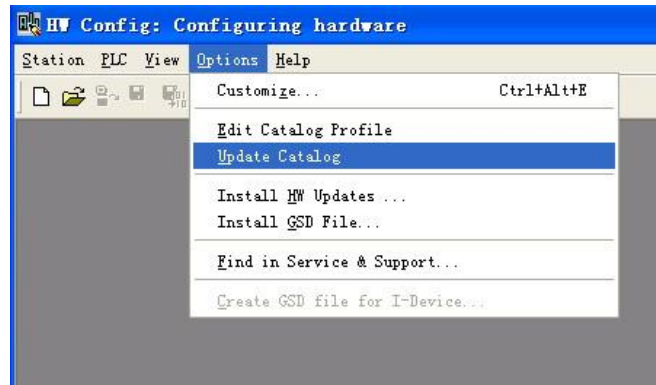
HW Config: Configuring hardware

Station PLC View Options Help

Customize... Ctrl+Alt+E

Edit Catalog Profile

Update Catalog

Install HW Updates ...

Install GSD File...

Find in Service & Support...

Create GSD file for I-Device...